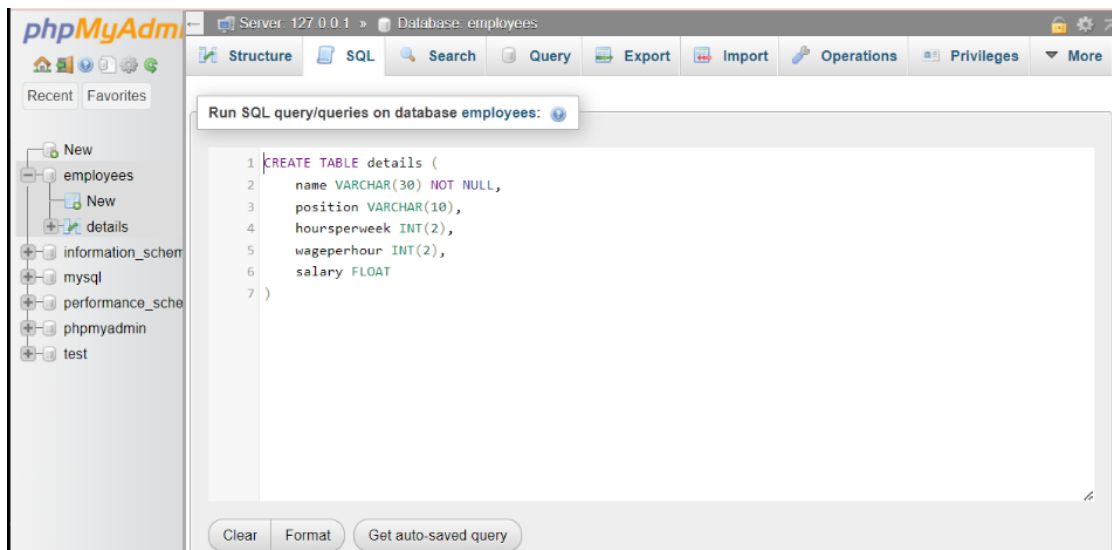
phpMyAdmi

Recent Favorites

New
employees
New
details
information_schem
mysql
performance_sche
phpmyadmin
test

Server: 127.0.0.1 » Database: employees

Structure SQL Search Query Export Import Operations Privileges More

Run SQL query/queries on database employees:

1 CREATE TABLE details (
2 name VARCHAR(30) NOT NULL,
3 position VARCHAR(10),
4 hoursperweek INT(2),
5 wageperhour INT(2),
6 salary FLOAT
7 )

Clear Format Get auto-saved query